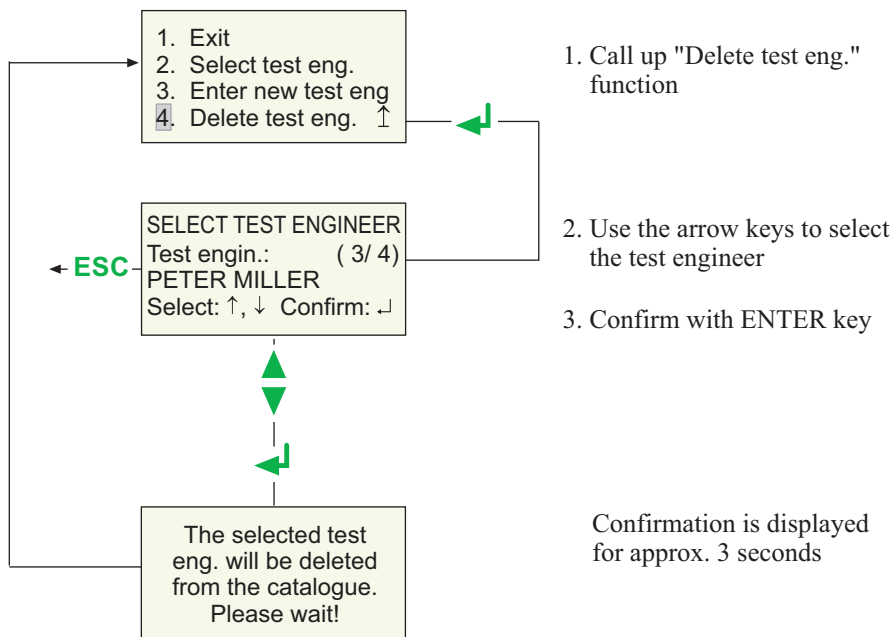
1. Exit
2. Select test eng.
3. Enter new test eng
4. Delete test eng. ↥

1. Call up "Delete test eng." function

SELECT TEST ENGINEER
Test engin.: ( 3/ 4)
PETER MILLER
Select: ↑, ↓ Confirm: ↵

ESC

2. Use the arrow keys to select the test engineer

3. Confirm with ENTER key

The selected test eng. will be deleted from the catalogue. Please wait!

Confirmation is displayed for approx. 3 seconds